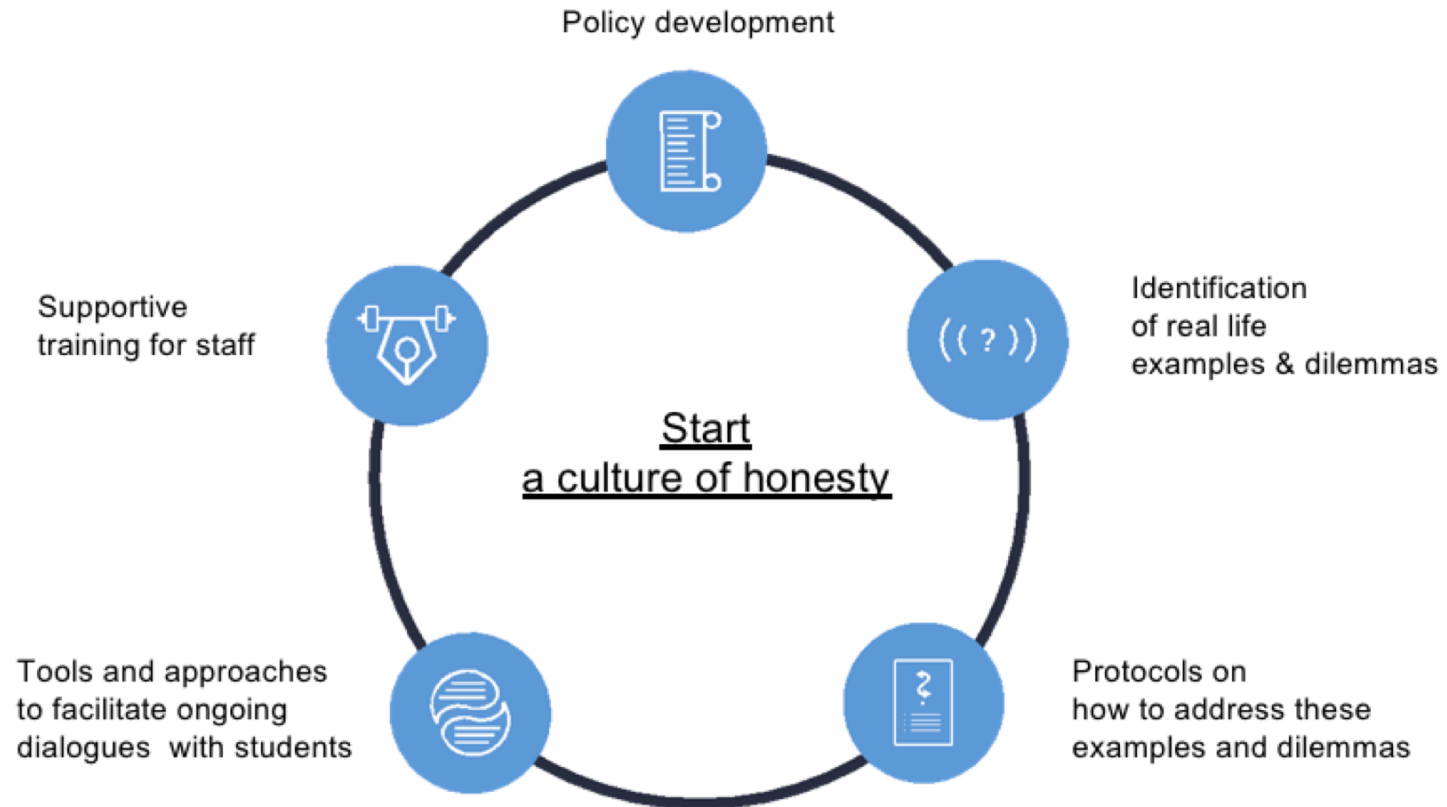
Policy development

Identification of real life examples & dilemmas

Protocols on how to address these examples and dilemmas

Tools and approaches to facilitate ongoing dialogues with students

Supportive training for staff

Start
a culture of honesty